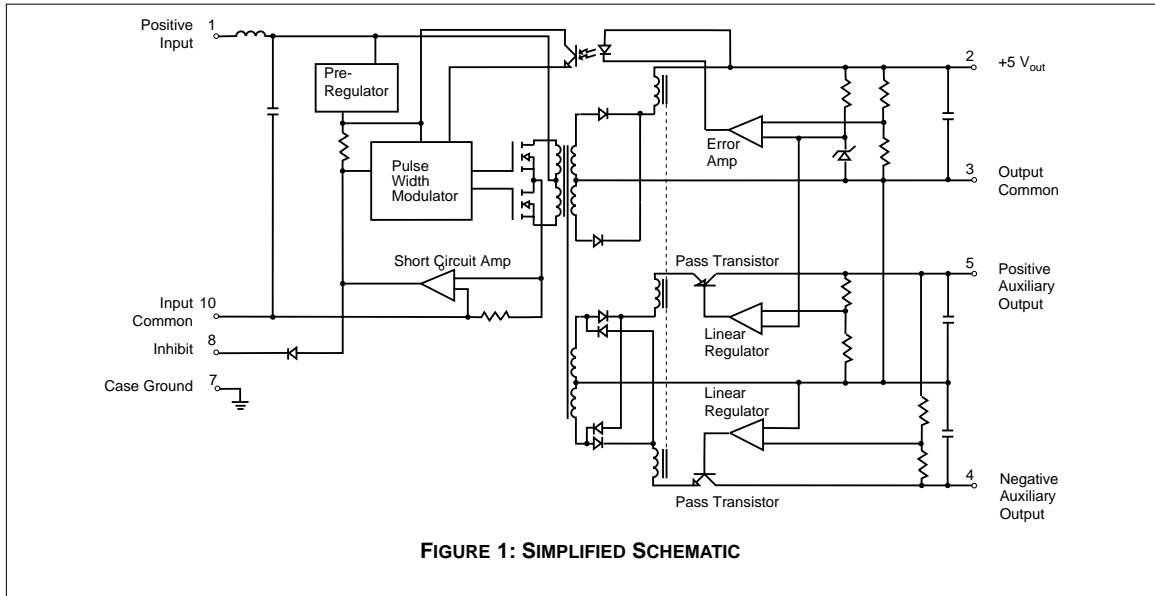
Positive Input 1

Pre-Regulator

Pulse Width Modulator

Short Circuit Amp

Input Common 10

Inhibit 8

Case Ground 7

2 +5 $V_{out}$

Error Amp

3 Output Common

Pass Transistor

5 Positive Auxiliary Output

Linear Regulator

Linear Regulator

4 Negative Auxiliary Output

Pass Transistor

FIGURE 1: SIMPLIFIED SCHEMATIC